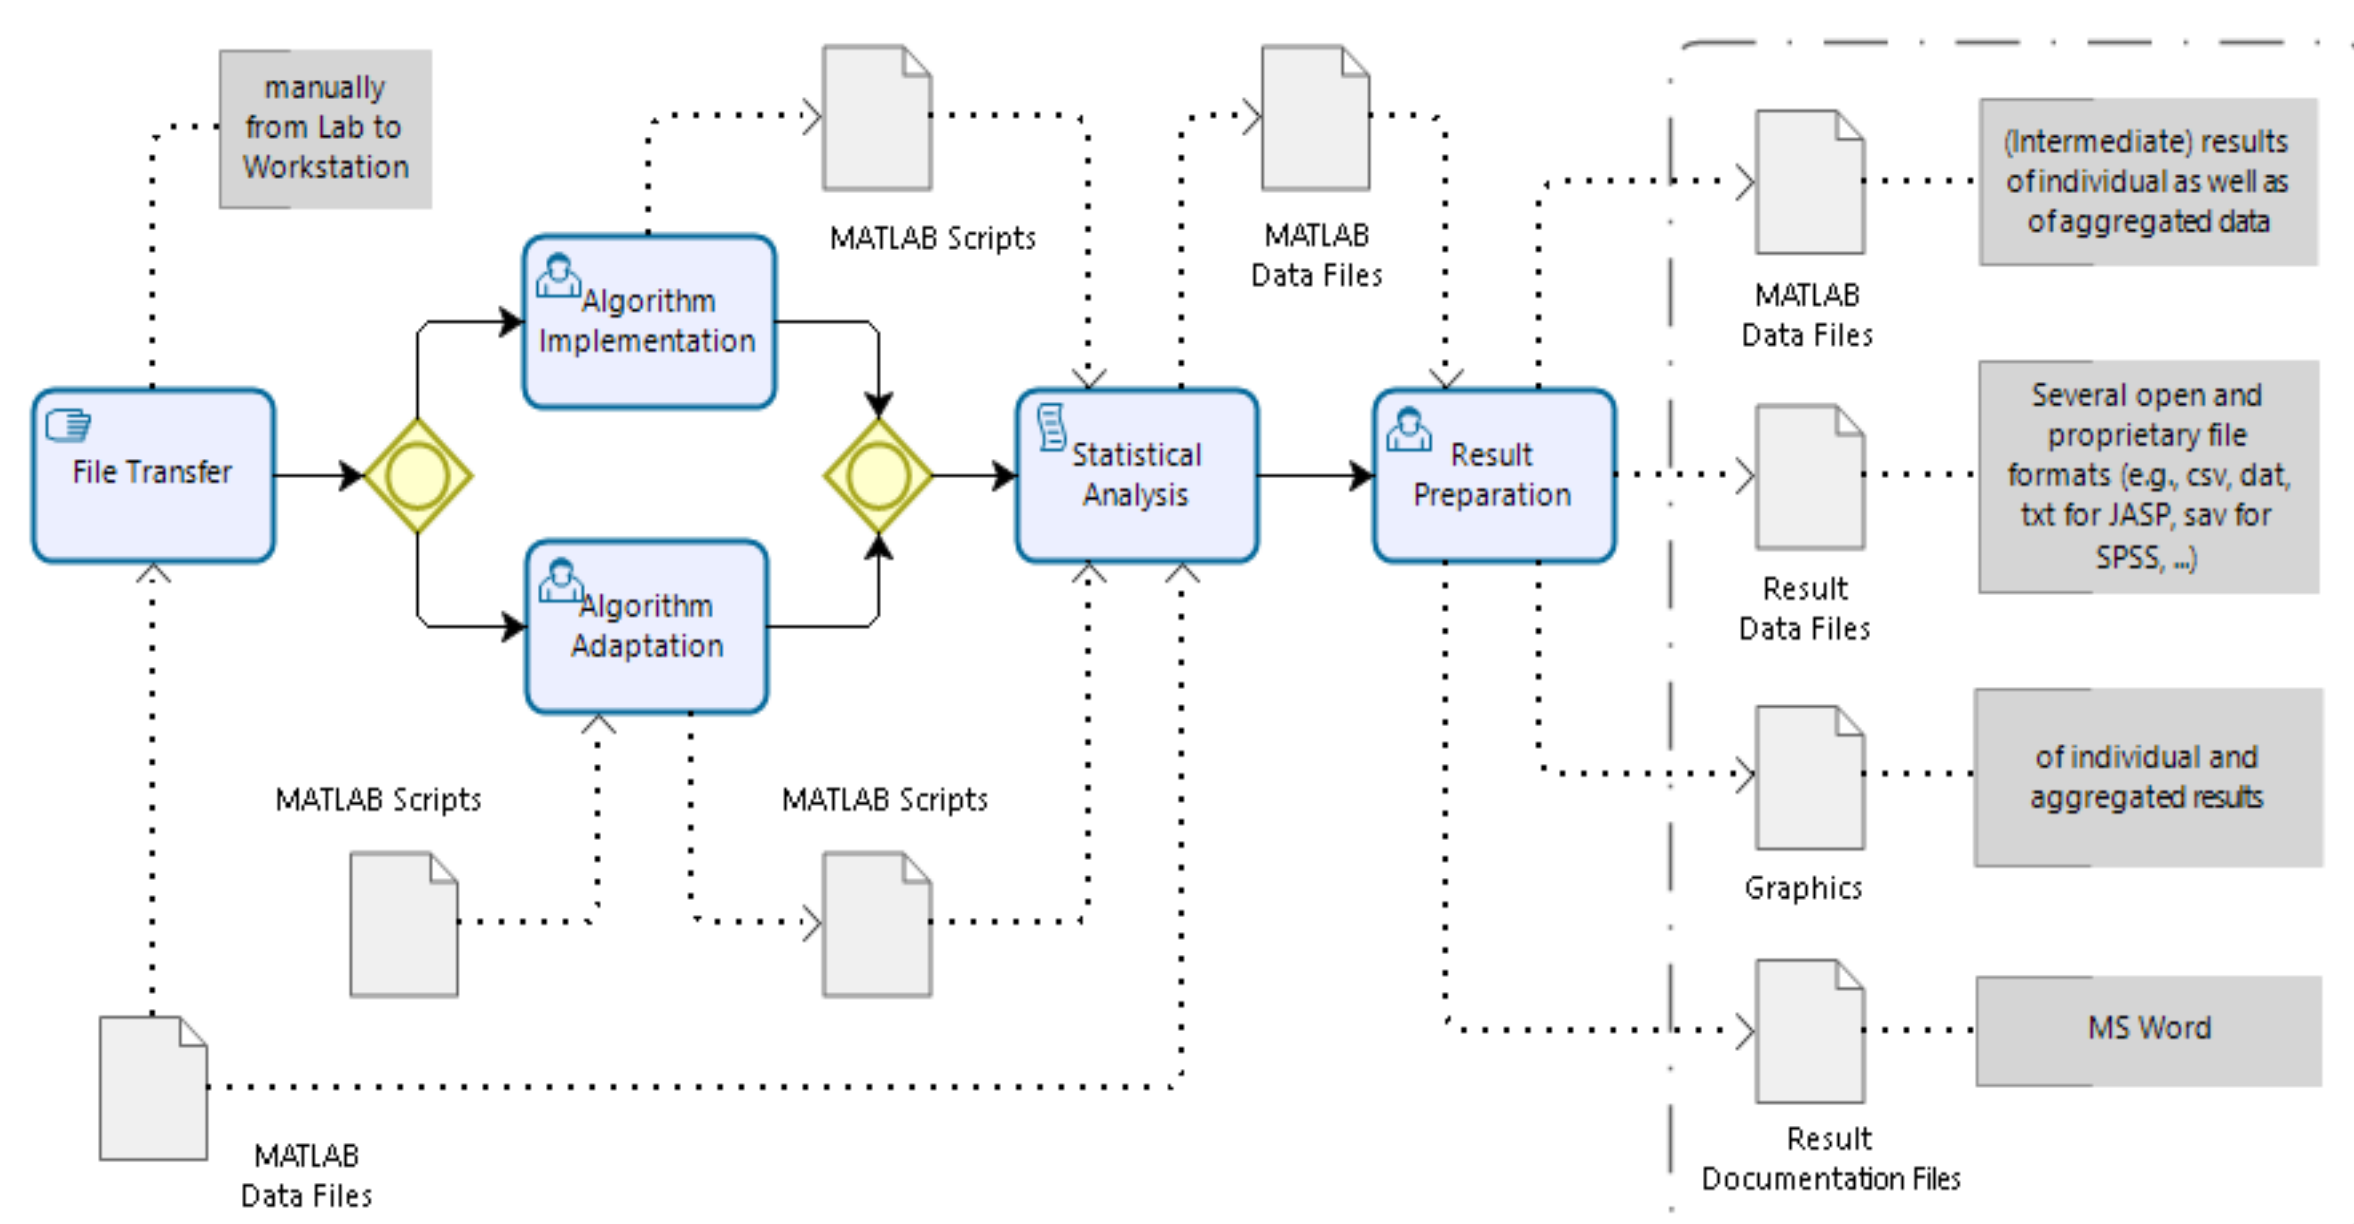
manually from Lab to Workstation

MATLAB Scripts

MATLAB Data Files

Algorithm Implementation

File Transfer

Statistical Analysis

Result Preparation

Algorithm Adaptation

MATLAB Scripts

MATLAB Scripts

MATLAB Data Files

MATLAB Data Files

(Intermediate) results of individual as well as of aggregated data

Result Data Files

Several open and proprietary file formats (e.g., csv, dat, txt for JASP, sav for SPSS, ...)

Graphics

of individual and aggregated results

Result Documentation Files

MS Word